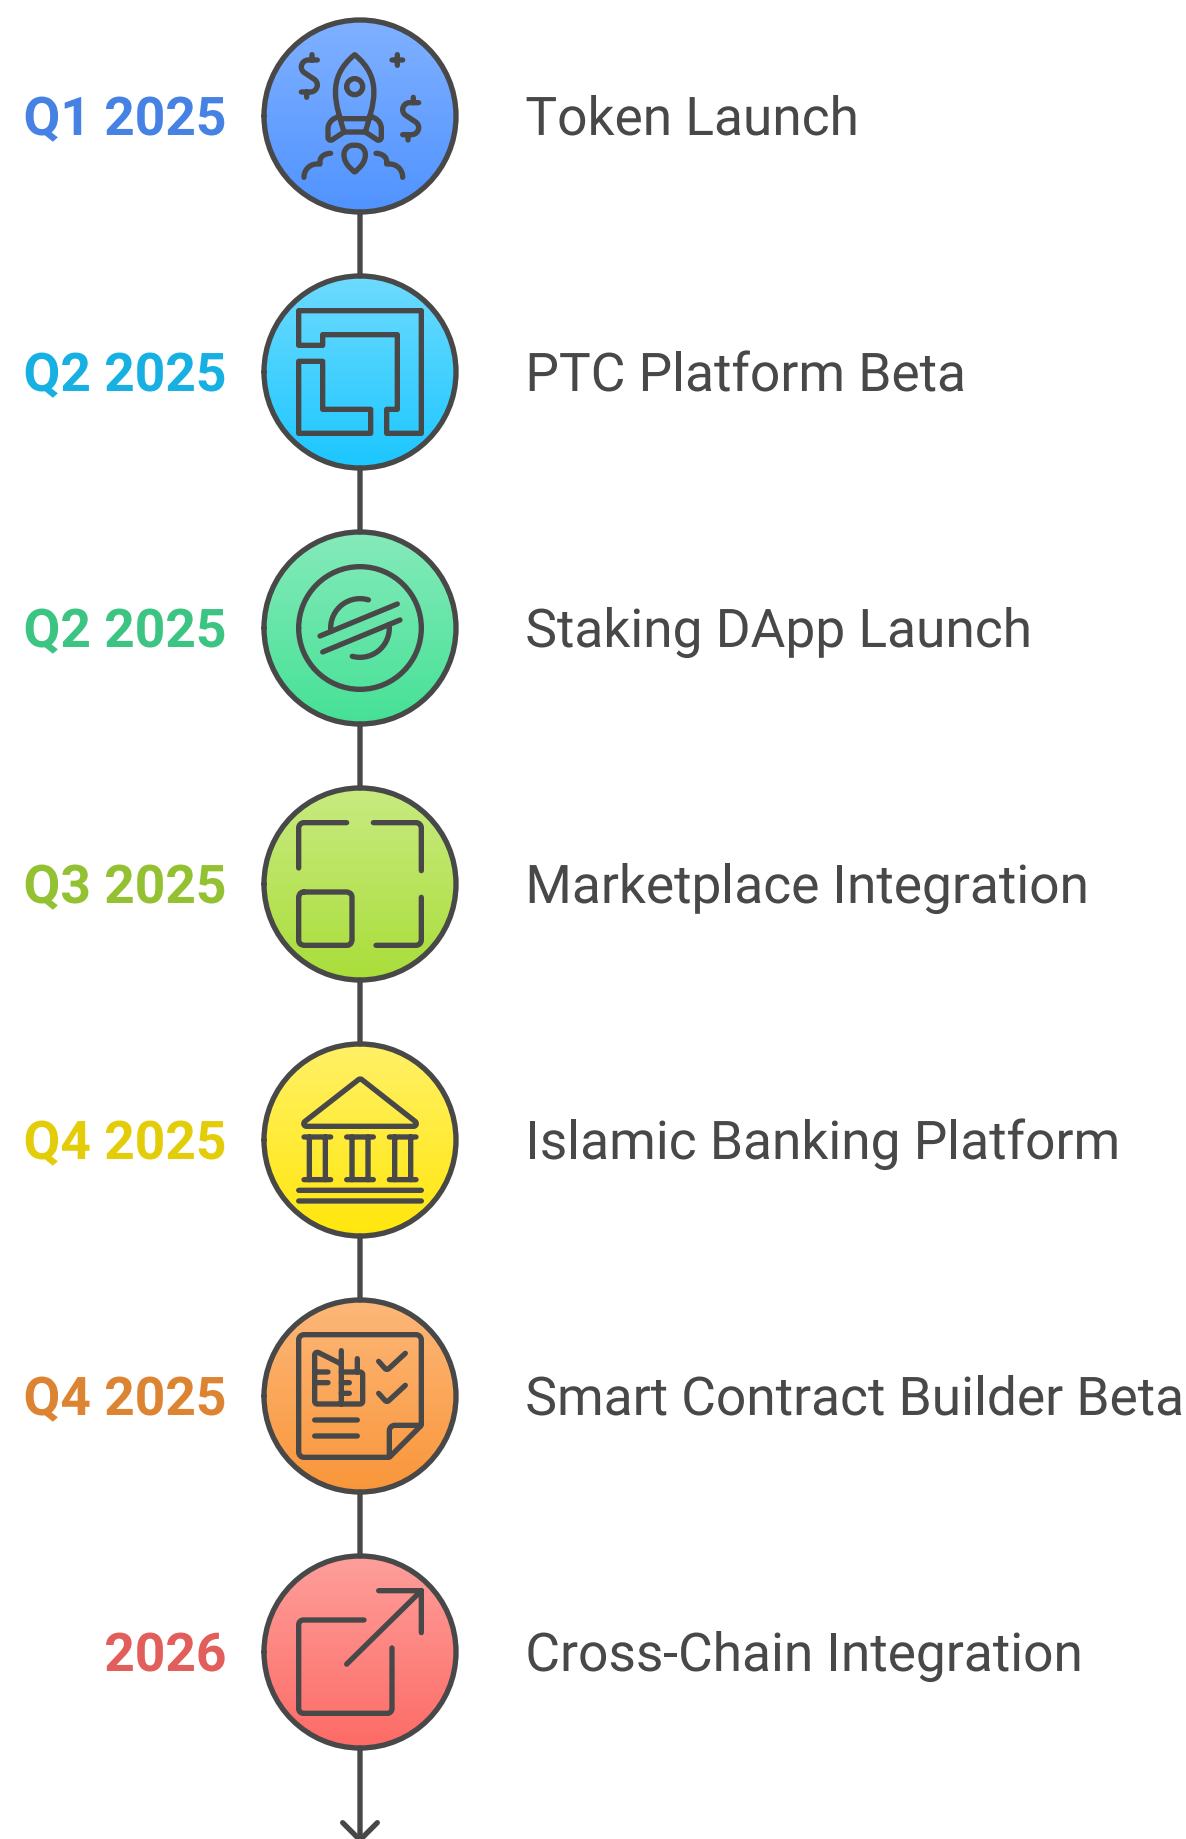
Q1 2025 Token Launch

Q2 2025 PTC Platform Beta

Q2 2025 Staking DApp Launch

Q3 2025 Marketplace Integration

Q4 2025 Islamic Banking Platform

Q4 2025 Smart Contract Builder Beta

2026 Cross-Chain Integration